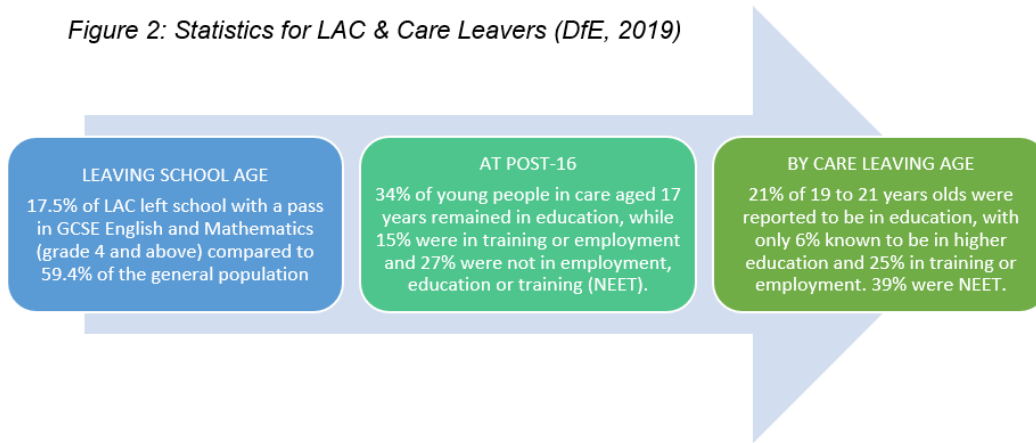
Figure 2: Statistics for LAC & Care Leavers (DfE, 2019)

LEAVING SCHOOL AGE

17.5% of LAC left school with a pass in GCSE English and Mathematics (grade 4 and above) compared to 59.4% of the general population

AT POST-16

34% of young people in care aged 17 years remained in education, while 15% were in training or employment and 27% were not in employment, education or training (NEET).

BY CARE LEAVING AGE

21% of 19 to 21 years olds were reported to be in education, with only 6% known to be in higher education and 25% in training or employment. 39% were NEET.